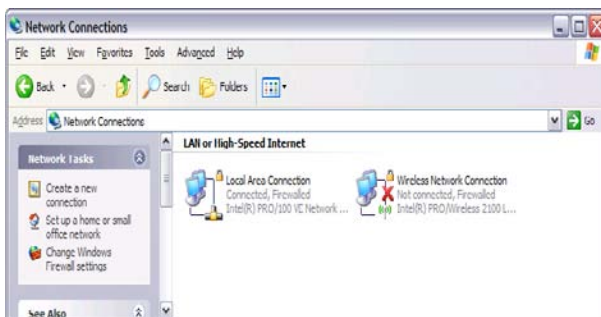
Network Connections

File Edit View Favorites Tools Advanced Help

Back Search Folders

Address Network Connections Go

Network Tasks

Create a new connection

Set up a home or small office network

Change Windows Firewall settings

See Also

LAN or High-Speed Internet

Local Area Connection
Connected, Firewalled
Intel(R) PRO/100 VE Network ...

Wireless Network Connection
Not connected, Firewalled
Intel(R) PRO/Wireless 2100 L...